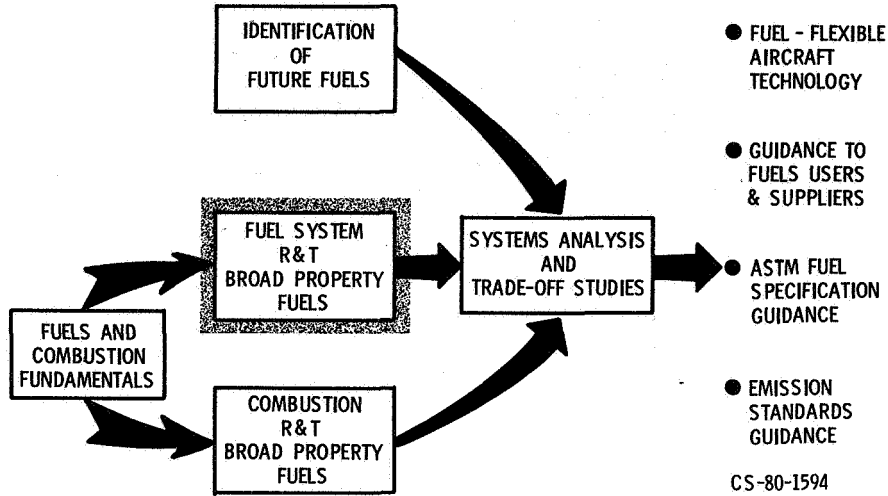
IDENTIFICATION OF FUTURE FUELS

FUEL SYSTEM R&T BROAD PROPERTY FUELS

SYSTEMS ANALYSIS AND TRADE-OFF STUDIES

FUELS AND COMBUSTION FUNDAMENTALS

COMBUSTION R&T BROAD PROPERTY FUELS

● FUEL - FLEXIBLE AIRCRAFT TECHNOLOGY

● GUIDANCE TO FUELS USERS & SUPPLIERS

● ASTM FUEL SPECIFICATION GUIDANCE

● EMISSION STANDARDS GUIDANCE

CS-80-1594